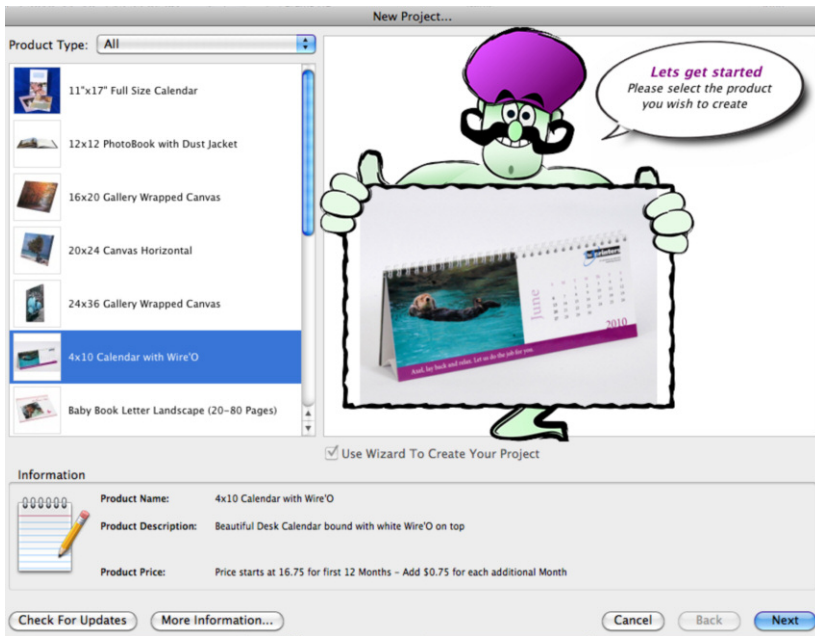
New Project...

Product Type: All

11"x17" Full Size Calendar

12x12 PhotoBook with Dust Jacket

16x20 Gallery Wrapped Canvas

20x24 Canvas Horizontal

24x36 Gallery Wrapped Canvas

4x10 Calendar with Wire'O

Baby Book Letter Landscape (20~80 Pages)

Lets get started
Please select the product you wish to create

June
2010
And, lay back and relax. Let us do the job for you.

Use Wizard To Create Your Project

Information

Product Name: 4x10 Calendar with Wire'O

Product Description: Beautiful Desk Calendar bound with white Wire'O on top

Product Price: Price starts at 16.75 for first 12 Months – Add $0.75 for each additional Month

Check For Updates

More Information...

Cancel

Back

Next